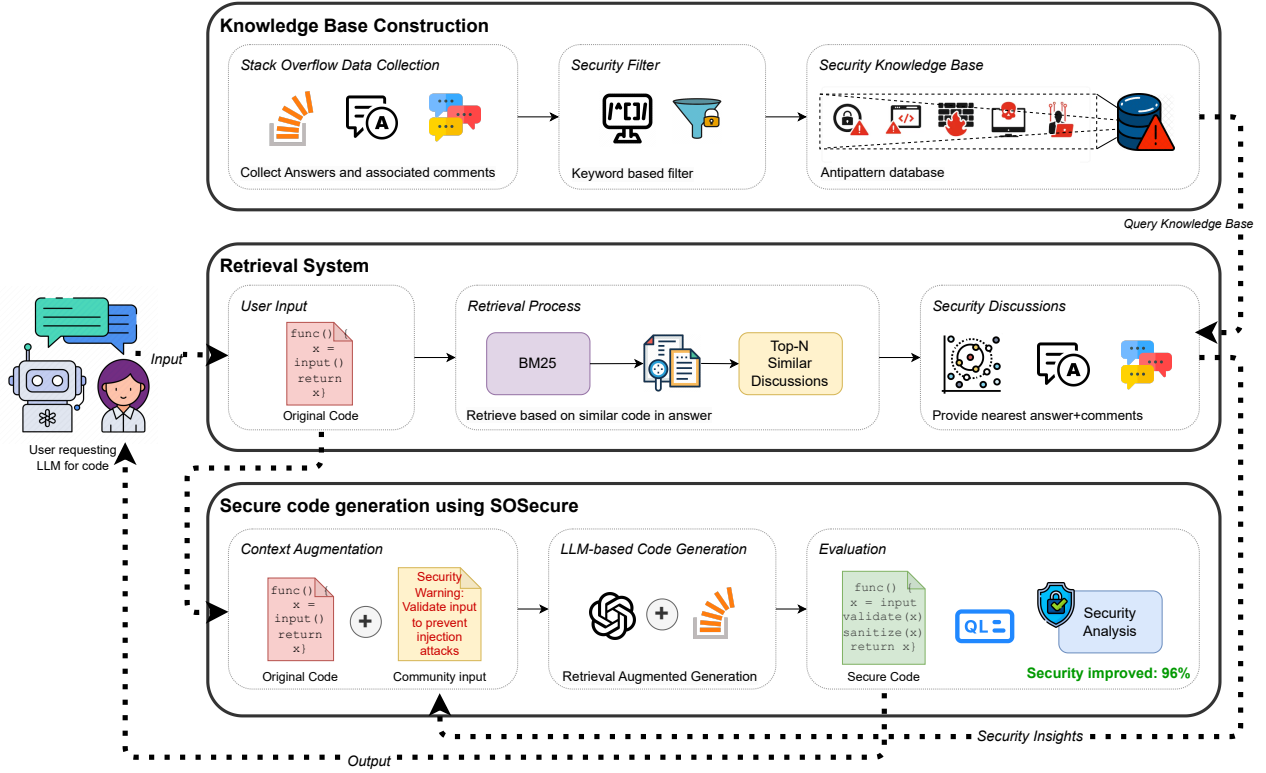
Knowledge Base Construction

Stack Overflow Data Collection

Collect Answers and associated comments

Security Filter

Keyword based filter

Security Knowledge Base

Antipattern database

Query Knowledge Base

Retrieval System

User Input

func() {
x =
input()
return
x}

Original Code

Retrieval Process

BM25

Top-N Similar Discussions

Retrieve based on similar code in answer

Security Discussions

Provide nearest answer+comments

Input

User requesting LLM for code

Secure code generation using SOSecure

Context Augmentation

func() {
x =
input()
return
x}

Original Code

Security Warning: Validate input to prevent injection attacks

Community input

LLM-based Code Generation

Retrieval Augmented Generation

Evaluation

func() {
x = input
validate(x)
sanitize(x)
return x}

Secure Code

QL

Security Analysis

Security improved: 96%

Security Insights

Output